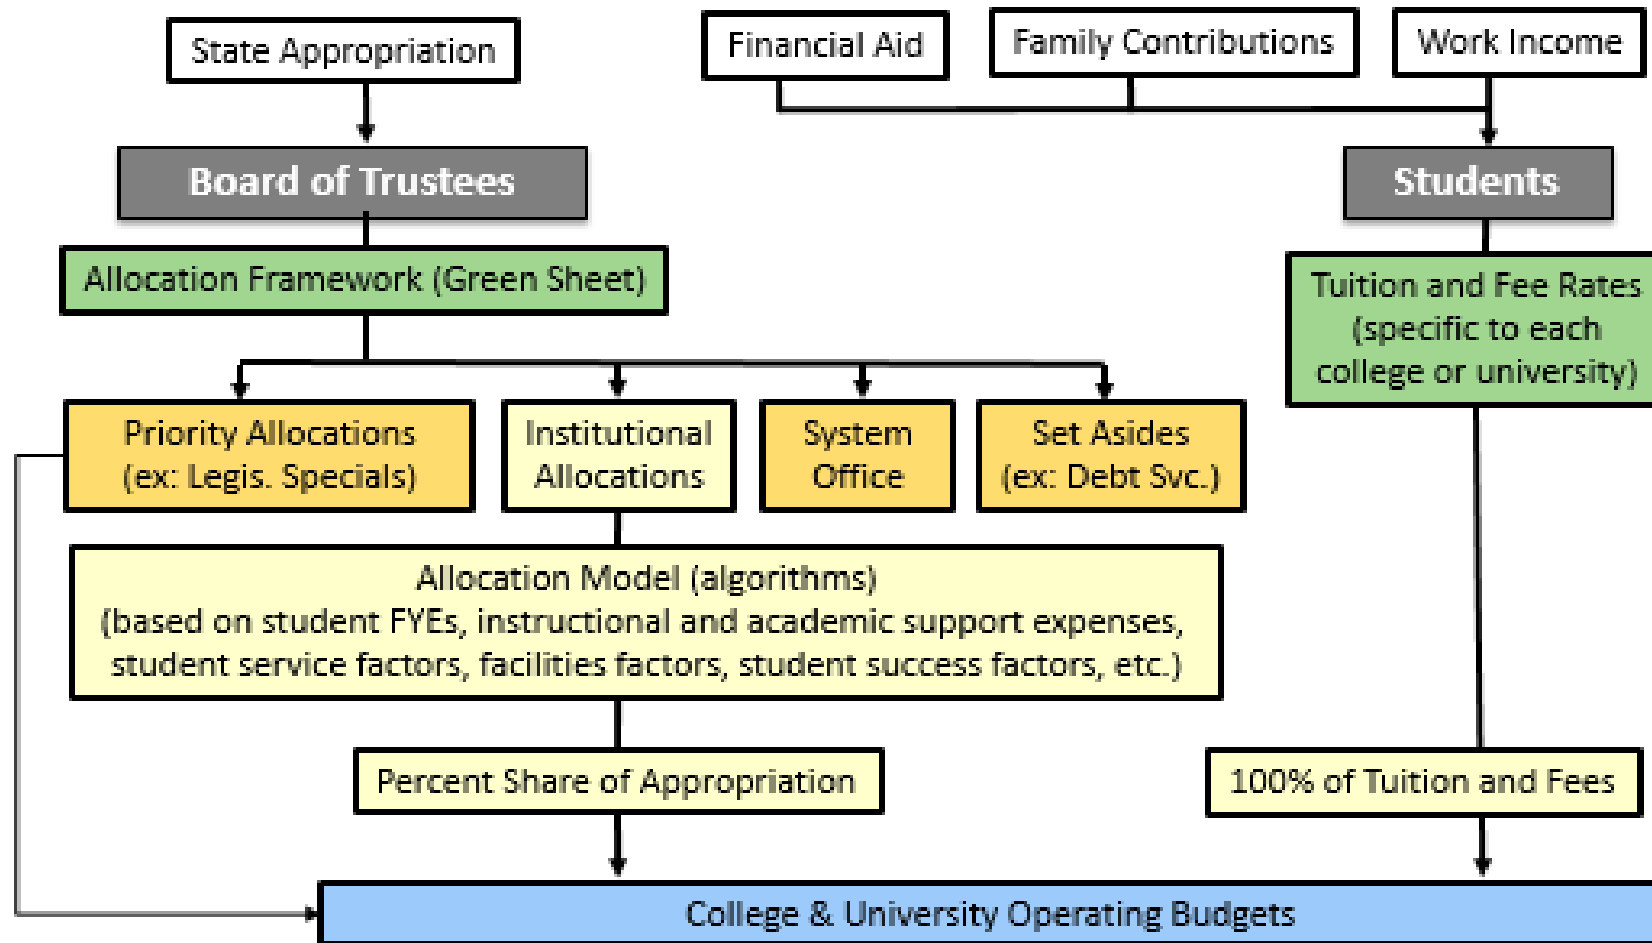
State Appropriation

Financial Aid

Family Contributions

Work Income

Board of Trustees

Students

Allocation Framework (Green Sheet)

Tuition and Fee Rates (specific to each college or university)

Priority Allocations (ex: Legis. Specials)

Institutional Allocations

System Office

Set Asides (ex: Debt Svc.)

Allocation Model (algorithms)
(based on student FYEs, instructional and academic support expenses, student service factors, facilities factors, student success factors, etc.)

Percent Share of Appropriation

100% of Tuition and Fees

College & University Operating Budgets